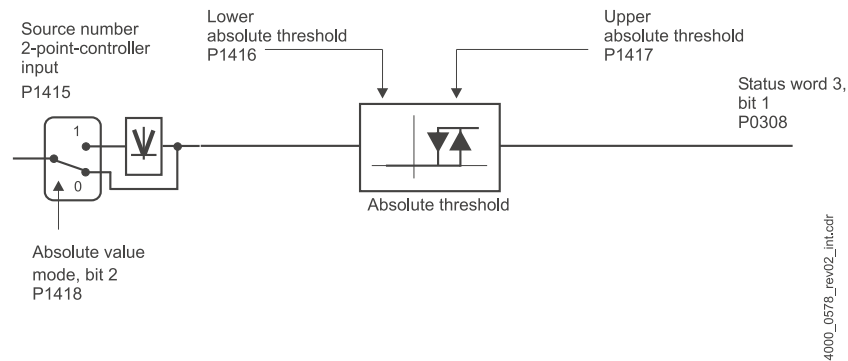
Source number
2-point-controller
input
P1415

1
0

Absolute value
mode, bit 2
P1418

Lower
absolute threshold
P1416

Upper
absolute threshold
P1417

Absolute threshold

Status word 3,
bit 1
P0308

4000_0578_rev02_int.cdr